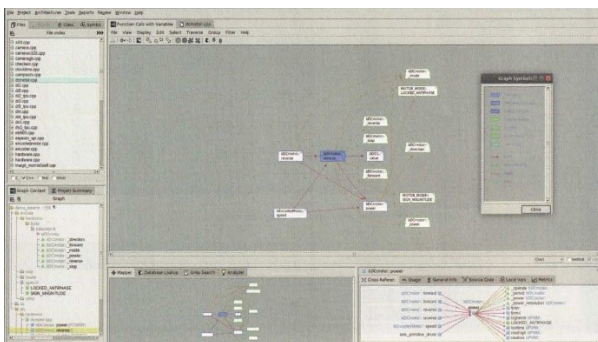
File Project Architecture Tools Reports Window Help

Files Class Symbol

Function Calls with Variables

File index

s3tl.cpp
camera.cpp
camera320.cpp
camerajh.cpp
checker.cpp
checkline.cpp
compass.cpp
compass.cpp
dcmotor.cpp
dt1.cpp
dt1.cpp
dt2.cpp
dt3.cpp
dt4.cpp
dt5.cpp
dt6.cpp
dt7.cpp
dt8.cpp
dt9.cpp
encoder.cpp
encodemotor.cpp
hardware.cpp
hardware.cpp

Graph Context

Project Summary

Graph

File View Display Edit Select Traverse Group Filter Help

MOTOR_MODE_LOCKED_ANTIPHASE

MOTOR_MODE_SIGN_MAGNITUDE

Graph Symbols

Close

Mapper Database Lookup Grep Search Analyzer

S3Dcmotor::power

Cross Reference Usage General Info Source Code Local Vars Metrics

LOCKED_ANTIPHASE
SIGN_MAGNITUDE